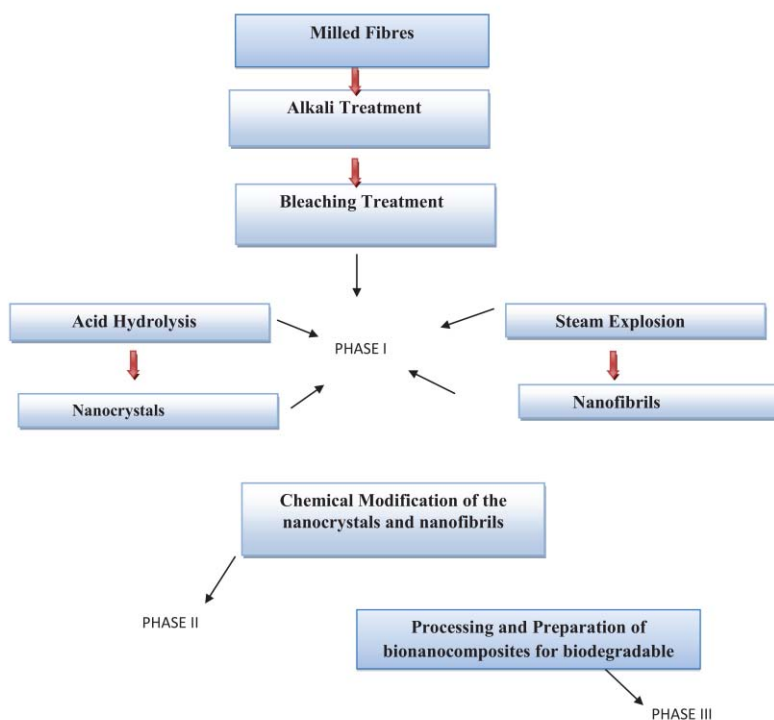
Milled Fibres

Alkali Treatment

Bleaching Treatment

Acid Hydrolysis

PHASE I

Steam Explosion

Nanocrystals

Nanofibrils

Chemical Modification of the nanocrystals and nanofibrils

PHASE II

Processing and Preparation of bionanocomposites for biodegradable

PHASE III